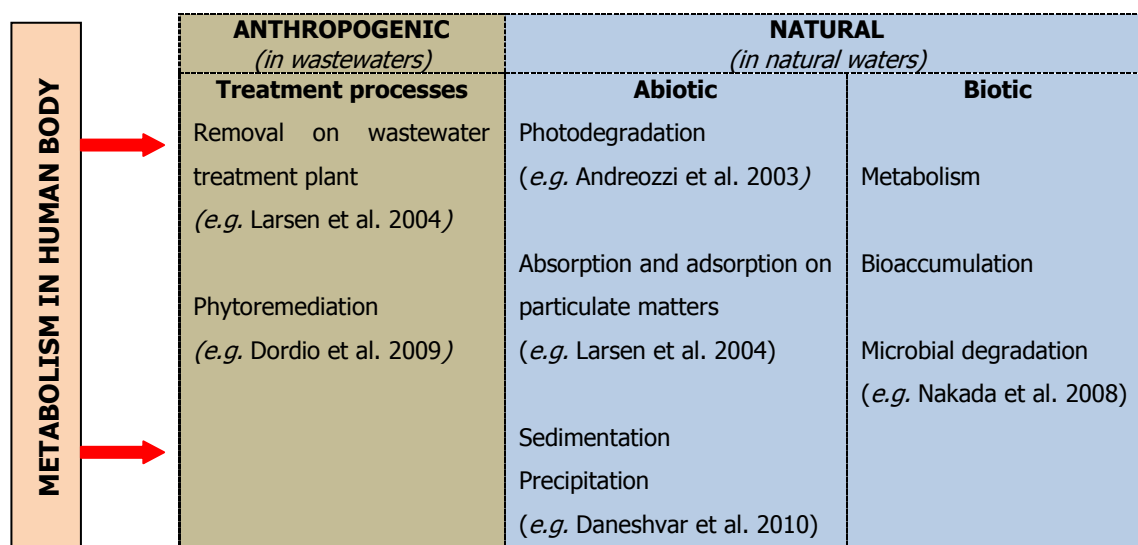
METABOLISM IN HUMAN BODY

| ANTHROPOGENIC *(in wastewaters)* | NATURAL *(in natural waters)* | |
|---|---|---|
| **Treatment processes** | **Abiotic** | **Biotic** |
| Removal on wastewater treatment plant (*e.g.* Larsen et al. 2004) | Photodegradation (*e.g.* Andreozzi et al. 2003) | Metabolism |
| Phytoremediation (*e.g.* Dordio et al. 2009) | Absorption and adsorption on particulate matters (*e.g.* Larsen et al. 2004) | Bioaccumulation |
| | | Microbial degradation (*e.g.* Nakada et al. 2008) |
| | Sedimentation Precipitation (*e.g.* Daneshvar et al. 2010) | |